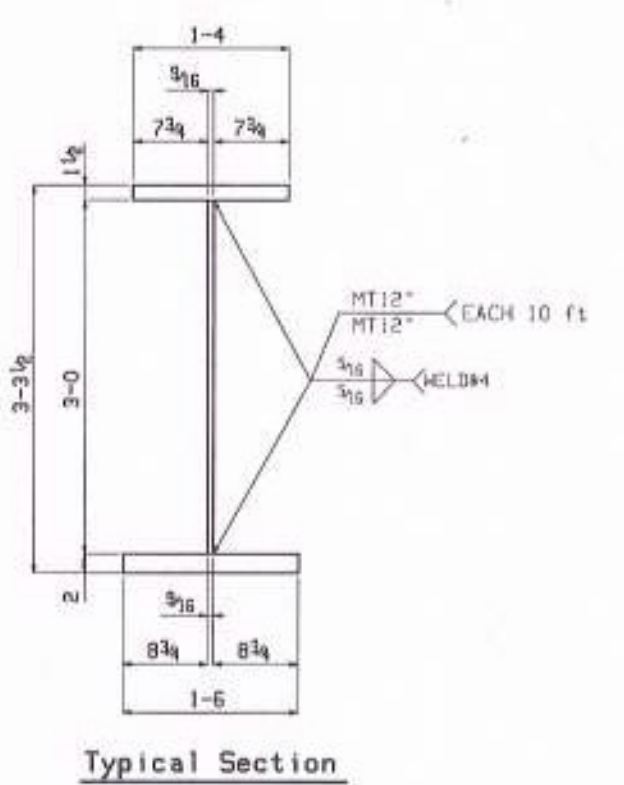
1-4

$\frac{9}{16}$

$7\frac{3}{4}$ $7\frac{3}{4}$

$1\frac{1}{2}$

$3-3\frac{1}{2}$

3-0

MT12"
MT12"
EACH 10 ft

$\frac{5}{16}$
$\frac{5}{16}$
WELD#4

2

$\frac{9}{16}$

$8\frac{3}{4}$ $8\frac{3}{4}$

1-6

Typical Section